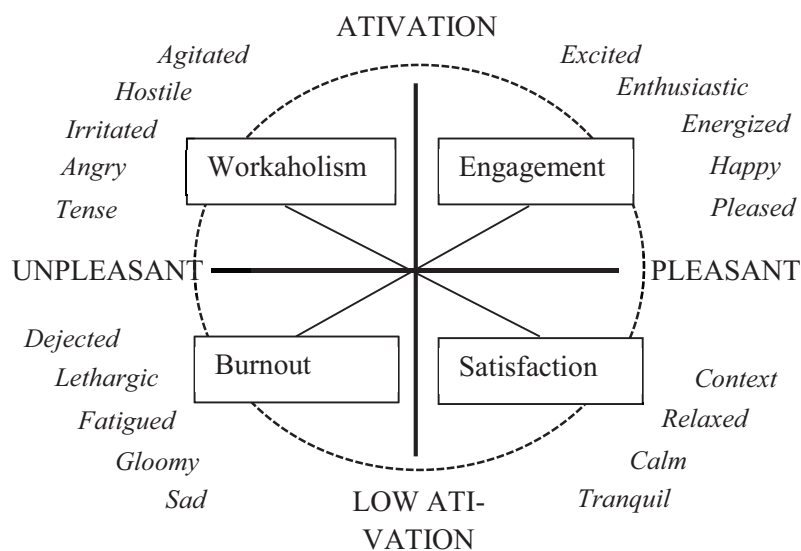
ATIVATION

Agitated
Hostile
Irritated
Angry
Tense

Excited
Enthusiastic
Energized
Happy
Pleased

Workaholism

Engagement

UNPLEASANT

PLEASANT

Dejected
Lethargic
Fatigued
Gloomy
Sad

Burnout

Satisfaction

Context
Relaxed
Calm
Tranquil

LOW ATIVATION